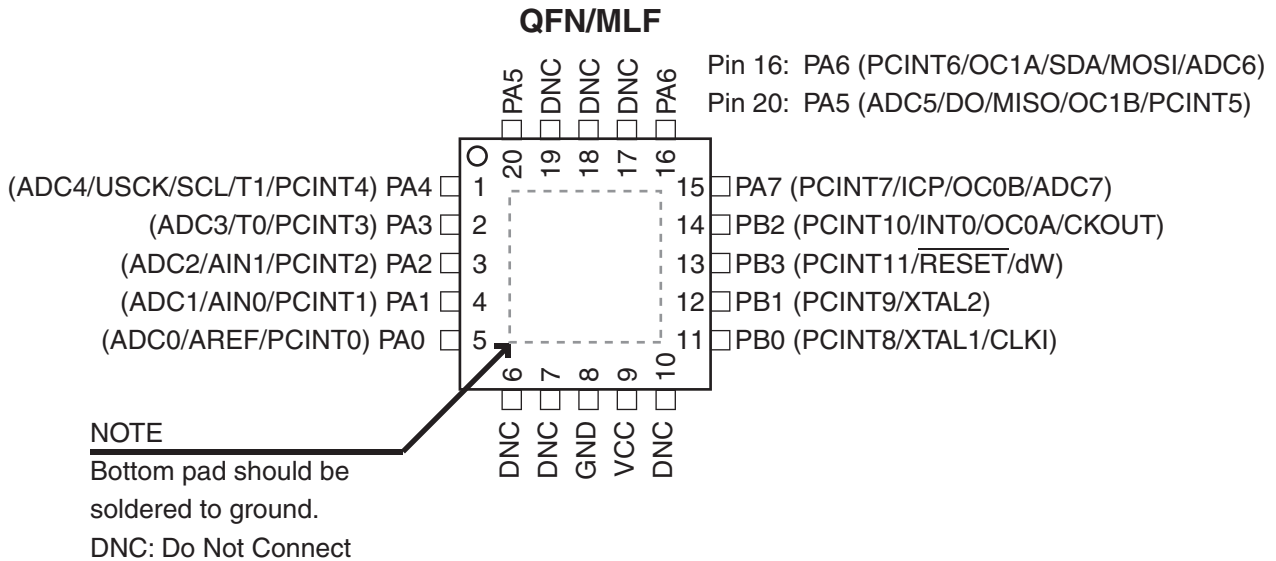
QFN/MLF

Pin 16: PA6 (PCINT6/OC1A/SDA/MOSI/ADC6)
Pin 20: PA5 (ADC5/DO/MISO/OC1B/PCINT5)

PA5 DNC DNC DNC PA6

20 19 18 17 16

(ADC4/USCK/SCL/T1/PCINT4) PA4 1
(ADC3/T0/PCINT3) PA3 2
(ADC2/AIN1/PCINT2) PA2 3
(ADC1/AIN0/PCINT1) PA1 4
(ADC0/AREF/PCINT0) PA0 5

15 PA7 (PCINT7/ICP/OC0B/ADC7)
14 PB2 (PCINT10/INT0/OC0A/CKOUT)
13 PB3 (PCINT11/$\overline{\text{RESET}}$/dW)
12 PB1 (PCINT9/XTAL2)
11 PB0 (PCINT8/XTAL1/CLKI)

6 7 8 9 10

DNC DNC GND VCC DNC

NOTE
Bottom pad should be soldered to ground.
DNC: Do Not Connect